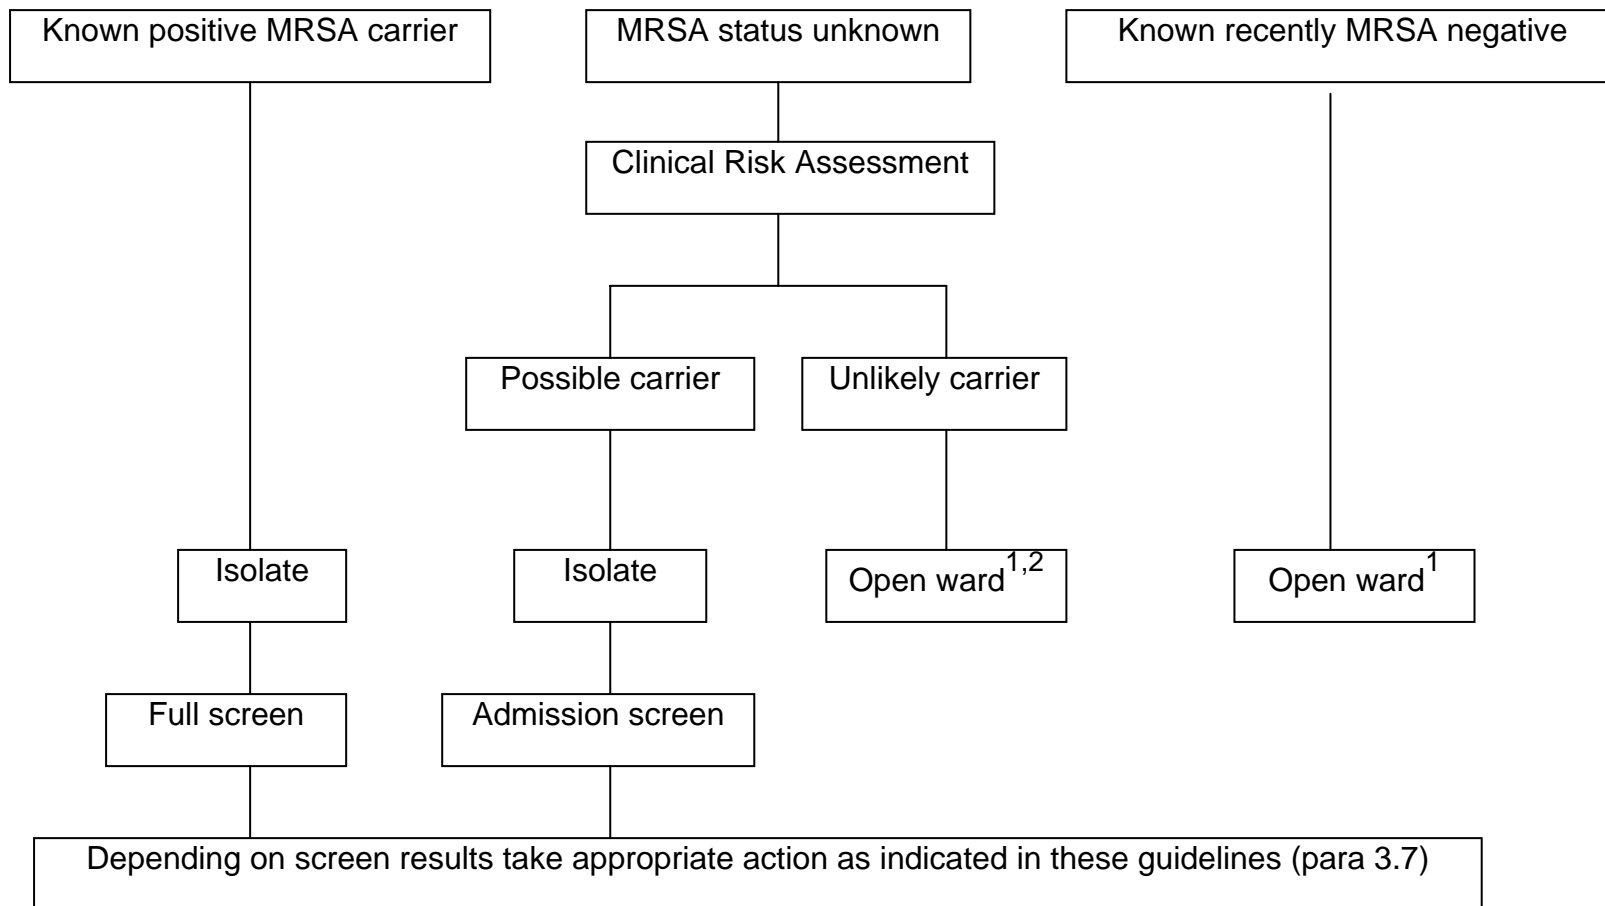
Known positive MRSA carrier

MRSA status unknown

Known recently MRSA negative

Clinical Risk Assessment

Possible carrier

Unlikely carrier

Isolate

Isolate

Open ward$^{1,2}$

Open ward$^{1}$

Full screen

Admission screen

Depending on screen results take appropriate action as indicated in these guidelines (para 3.7)